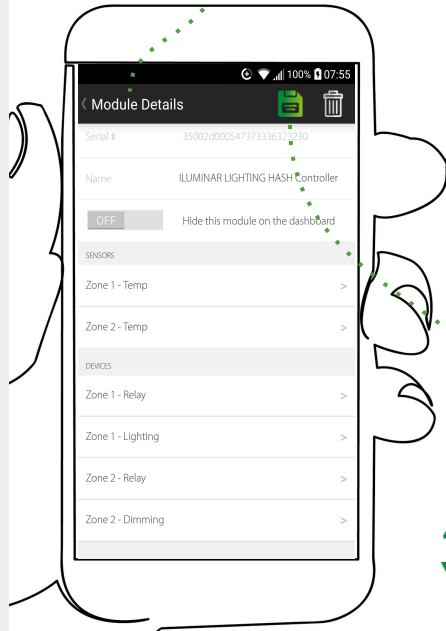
100% 07:55

Module Details

Serial #
35002d000547373336323230

Name
ILUMINAR LIGHTING HASH Controller

OFF
Hide this module on the dashboard

SENSORS

Zone 1 - Temp >

Zone 2 - Temp >

DEVICES

Zone 1 - Relay >

Zone 1 - Lighting >

Zone 2 - Relay >

Zone 2 - Dimming >